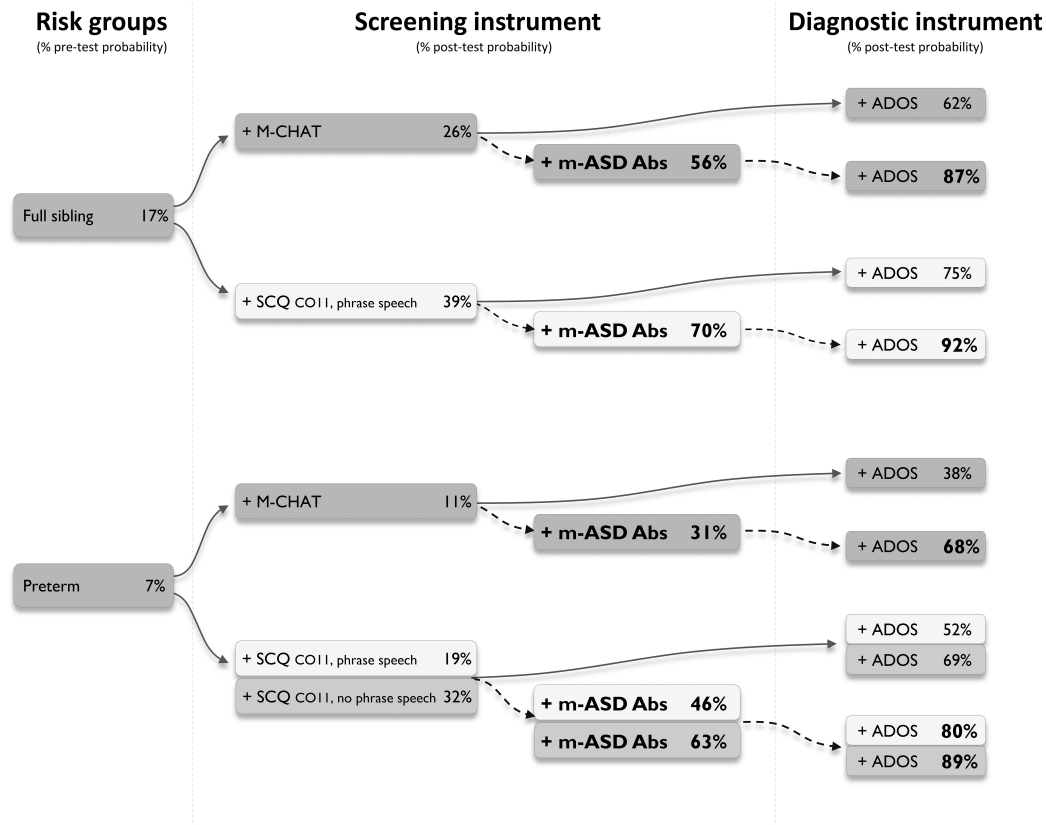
Risk groups
(% pre-test probability)

Screening instrument
(% post-test probability)

Diagnostic instrument
(% post-test probability)

Full sibling 17%

+ M-CHAT 26%

+ m-ASD Abs 56%

+ ADOS 62%

+ ADOS 87%

+ SCQ CO11, phrase speech 39%

+ m-ASD Abs 70%

+ ADOS 75%

+ ADOS 92%

Preterm 7%

+ M-CHAT 11%

+ m-ASD Abs 31%

+ ADOS 38%

+ ADOS 68%

+ SCQ CO11, phrase speech 19%

+ SCQ CO11, no phrase speech 32%

+ m-ASD Abs 46%

+ m-ASD Abs 63%

+ ADOS 52%

+ ADOS 69%

+ ADOS 80%

+ ADOS 89%